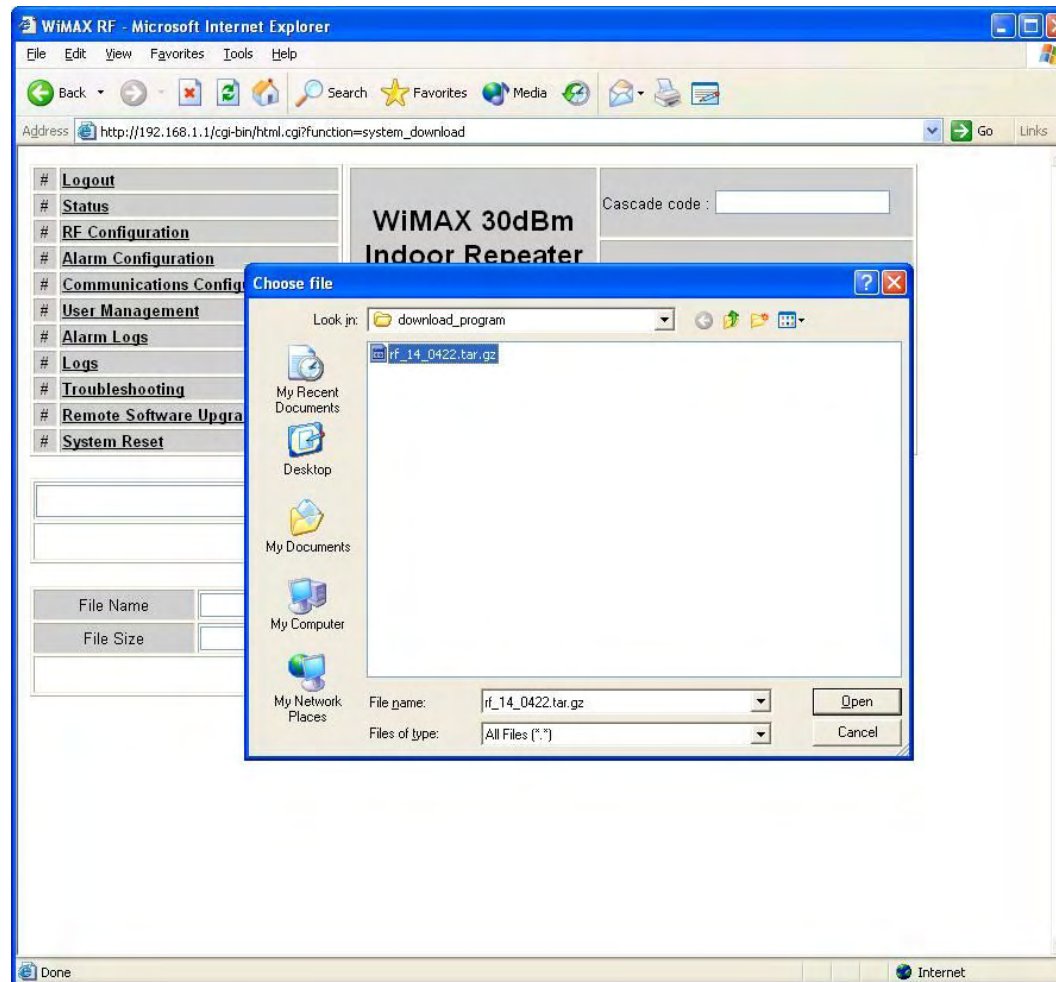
WiMAX RF - Microsoft Internet Explorer

File Edit View Favorites Tools Help

Back Search Favorites Media

Address http://192.168.1.1/cgi-bin/html.cgi?function=system_download Go Links

# Logout
# Status
# RF Configuration
# Alarm Configuration
# Communications Configu
# User Management
# Alarm Logs
# Logs
# Troubleshooting
# Remote Software Upgra
# System Reset

WiMAX 30dBm Indoor Repeater

Cascade code :

File Name
File Size

Choose file

Look in: download_program

My Recent Documents
Desktop
My Documents
My Computer
My Network Places

rf_14_0422.tar.gz

File name: rf_14_0422.tar.gz
Files of type: All Files (*.*)

Open
Cancel

Done
Internet